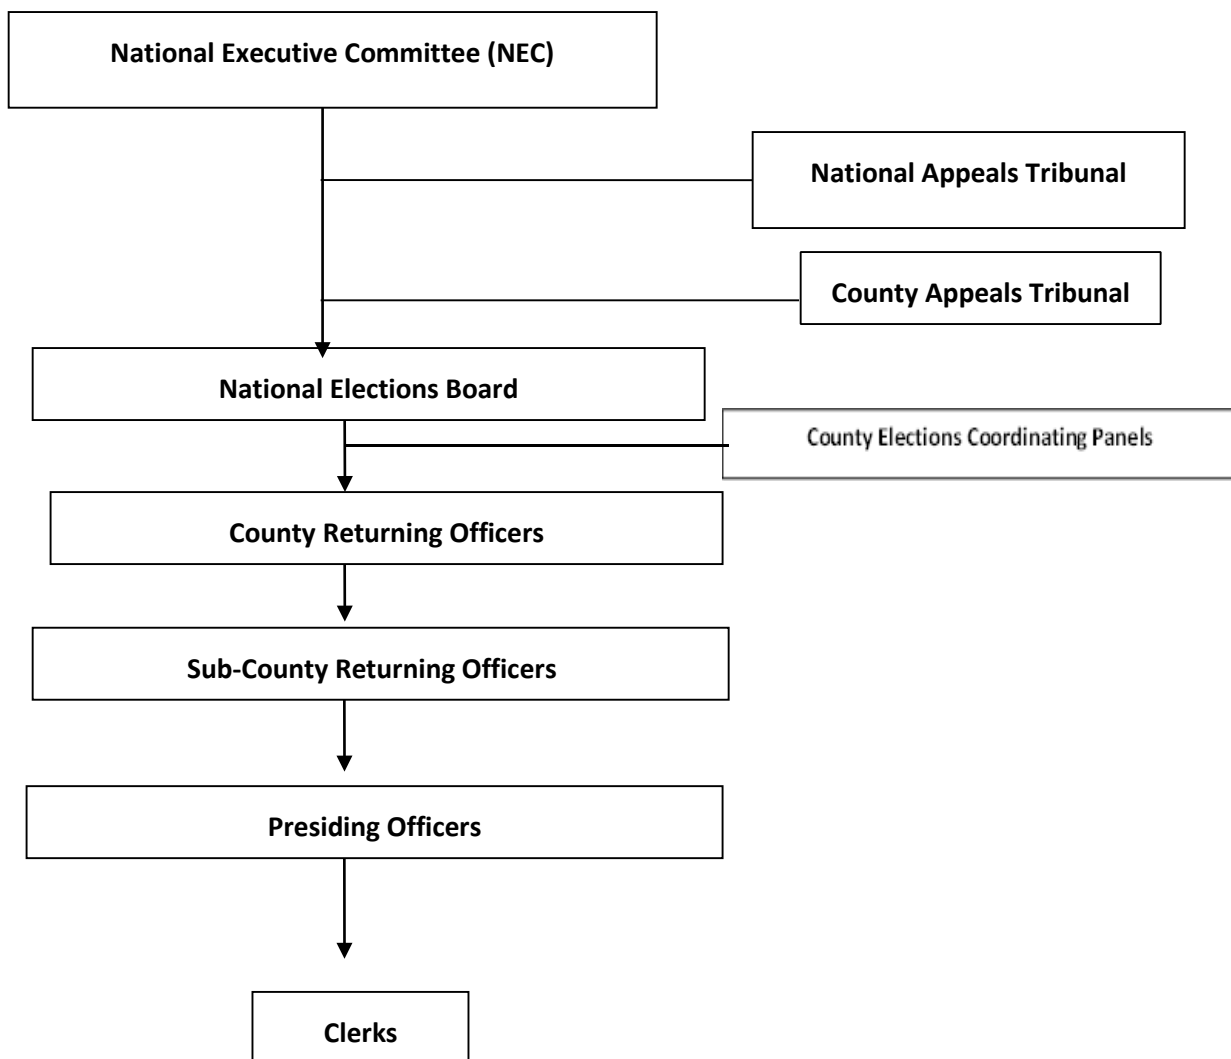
National Executive Committee (NEC)

National Appeals Tribunal

County Appeals Tribunal

National Elections Board

County Elections Coordinating Panels

County Returning Officers

Sub-County Returning Officers

Presiding Officers

Clerks